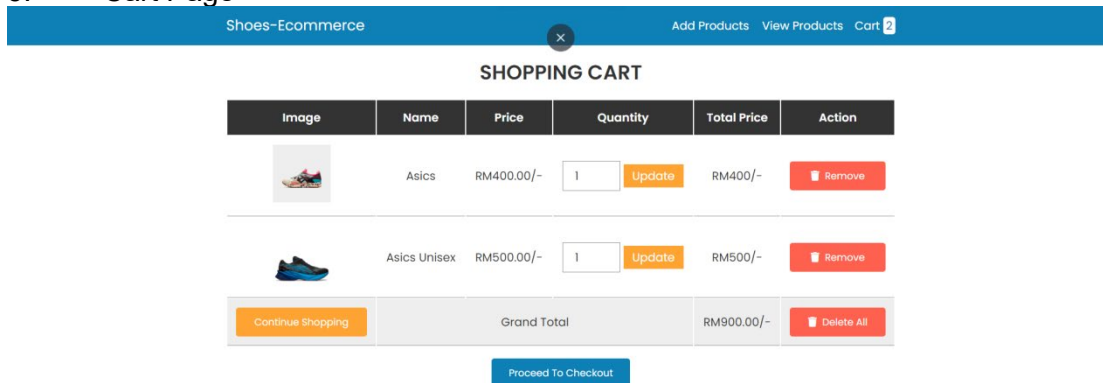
Shoes-Ecommerce

Add Products View Products Cart 2

SHOPPING CART

| Image | Name | Price | Quantity | Total Price | Action |
|---|---|---|---|---|---|
| | Asics | RM400.00/- | 1 Update | RM400/- | Remove |
| | Asics Unisex | RM500.00/- | 1 Update | RM500/- | Remove |
| Continue Shopping | Grand Total | | | RM900.00/- | Delete All |

Proceed To Checkout